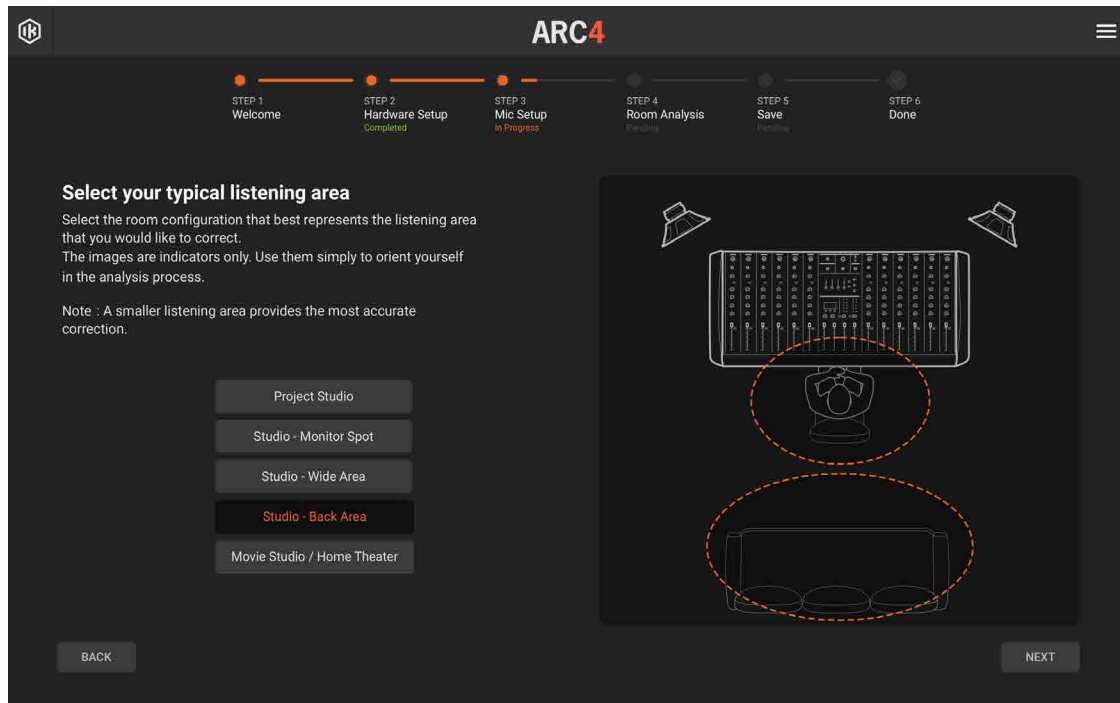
ARC4

STEP 1
Welcome

STEP 2
Hardware Setup
Completed

STEP 3
Mic Setup
In Progress

STEP 4
Room Analysis
Pending

STEP 5
Save
Pending

STEP 6
Done

Select your typical listening area

Select the room configuration that best represents the listening area that you would like to correct.
The images are indicators only. Use them simply to orient yourself in the analysis process.

Note : A smaller listening area provides the most accurate correction.

Project Studio

Studio - Monitor Spot

Studio - Wide Area

Studio - Back Area

Movie Studio / Home Theater

BACK

NEXT